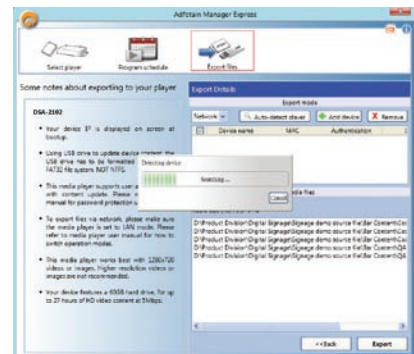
Adfotain Manager Express

Select player
Program schedule
Export files

Some notes about exporting to your player

DSA-2102

• Your device IP is displayed on screen at bootup.

• Using USB drive to update device content, the USB drive has to be formatted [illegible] FAT32 file system NOT NTFS.

• This media player supports user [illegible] with content update. Please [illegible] manual for password protection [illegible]

• To export files via network, please make sure the media player is set to LAN mode. Please refer to media player user manual for how to switch operation modes.

• This media player works best with 1280x720 videos or images. Higher-resolution videos or images are not recommended.

• Your device features a 60GB hard drive, for up to 27 hours of HD video content at 5Mbps.

Export Details

Export mode

Network
Auto-detect player
Add device
Remove

Device name
MAC
Authentication

Detecting device

Searching...

Cancel

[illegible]dia files

D:\Product Division\Digital Signage\Signage demo source file\Bar Schedule\Car
D:\Product Division\Digital Signage\Signage demo source file\Bar Schedule\Car
D:\Product Division\Digital Signage\Signage demo source file\Bar Schedule\Car
D:\Product Division\Digital Signage\Signage demo source file\Bar Schedule\Car
D:\Product Division\Digital Signage\Signage demo source file\Bar Schedule\Car

<<Back
Export